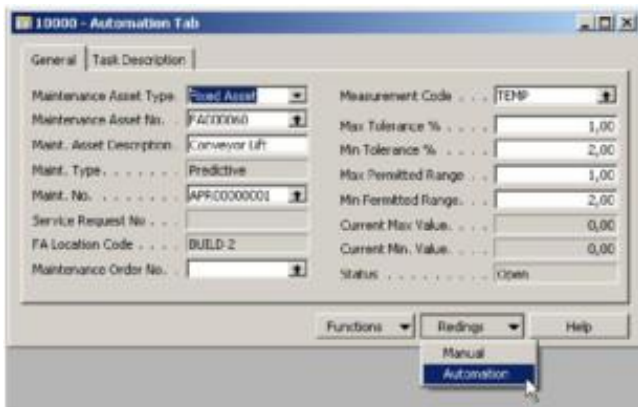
10000 - Automation Tab

General | Task Description

Maintenance Asset Type: Fixed Asset
Maintenance Asset No.: FA000060
Maint. Asset Description: Conveyor Lift
Maint. Type: Predictive
Maint. No.: APR00000001
Service Request No:
FA Location Code: BUILD-2
Maintenance Order No.:

Measurement Code: TEMP
Max Tolerance %: 1,00
Min Tolerance %: 2,00
Max Permitted Range: 1,00
Min Permitted Range: 2,00
Current Max Value: 0,00
Current Min. Value: 0,00
Status: Open

Functions | Redings | Help

Manual
Automation